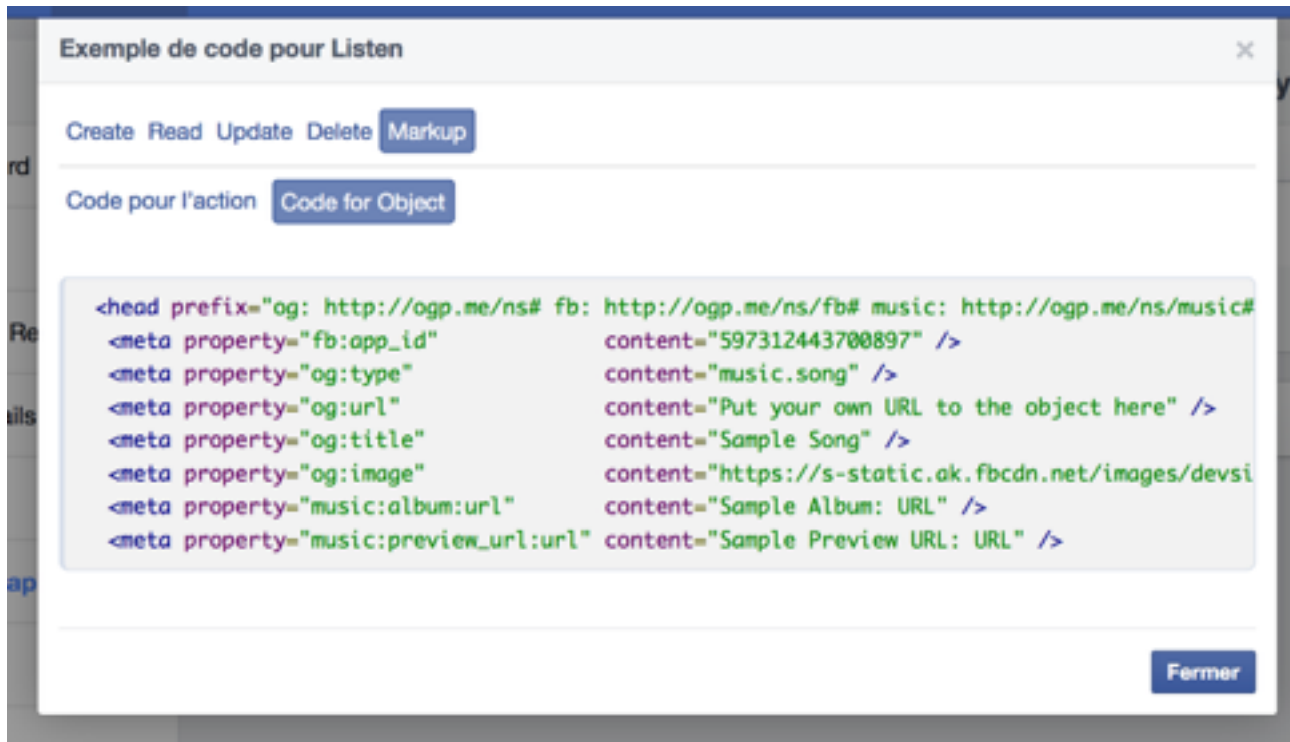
Exemple de code pour Listen

×

Create Read Update Delete Markup

Code pour l'action Code for Object

<head prefix="og: http://ogp.me/ns# fb: http://ogp.me/ns/fb# music: http://ogp.me/ns/music#
<meta property="fb:app_id" content="597312443700897" />
<meta property="og:type" content="music.song" />
<meta property="og:url" content="Put your own URL to the object here" />
<meta property="og:title" content="Sample Song" />
<meta property="og:image" content="https://s-static.ak.fbcdn.net/images/devsi
<meta property="music:album:url" content="Sample Album: URL" />
<meta property="music:preview_url:url" content="Sample Preview URL: URL" />

Fermer

rd

Re

ails

ap

y